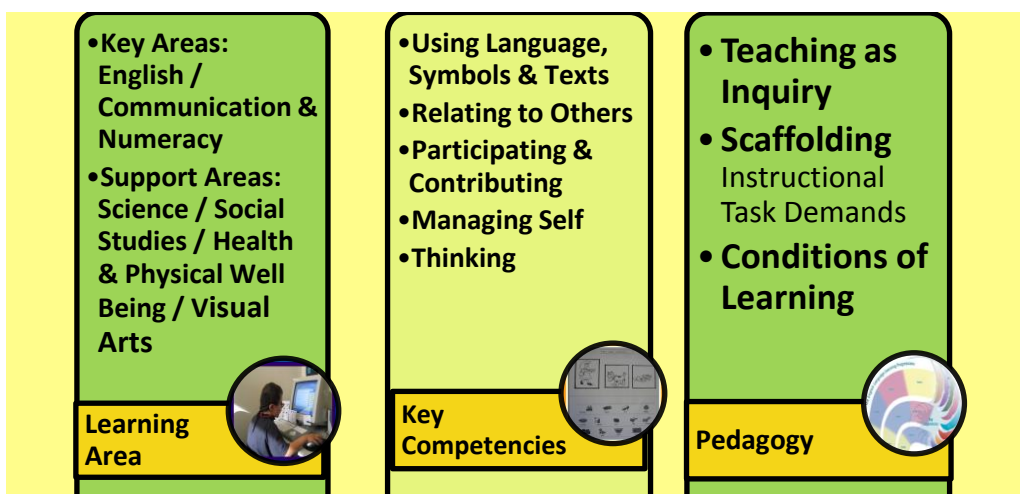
•Key Areas: English / Communication & Numeracy
•Support Areas: Science / Social Studies / Health & Physical Well Being / Visual Arts

Learning Area

•Using Language, Symbols & Texts
•Relating to Others
•Participating & Contributing
•Managing Self
•Thinking

Key Competencies

• Teaching as Inquiry
• Scaffolding Instructional Task Demands
• Conditions of Learning

Pedagogy